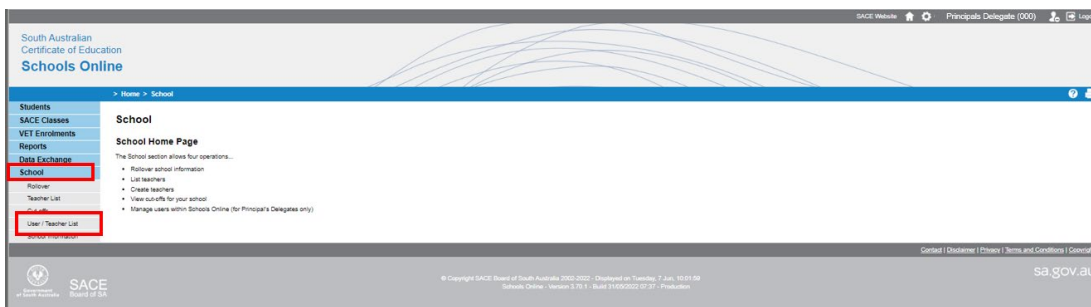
SACE Website Principals Delegate (000) Logo

South Australian
Certificate of Education
Schools Online

> Home > School

Students
SACE Classes
VET Enrolments
Reports
Data Exchange
School
Rollover
Teacher List
Cut-offs
User / Teacher List
School Information

School

School Home Page

The School section allows four operations...

- Rollover school information
- List teachers
- Create teachers
- View cut-offs for your school
- Manage users within Schools Online (for Principal's Delegates only)

Contact | Disclaimer | Privacy | Terms and Conditions | Copyright

Government of South Australia SACE Board of SA

© Copyright SACE Board of South Australia 2002-2022 - Displayed on Tuesday, 7 Jun, 10:01:58
Schools Online - Version 3.70.1 - Build 31/05/2022 07:37 - Production

sa.gov.au